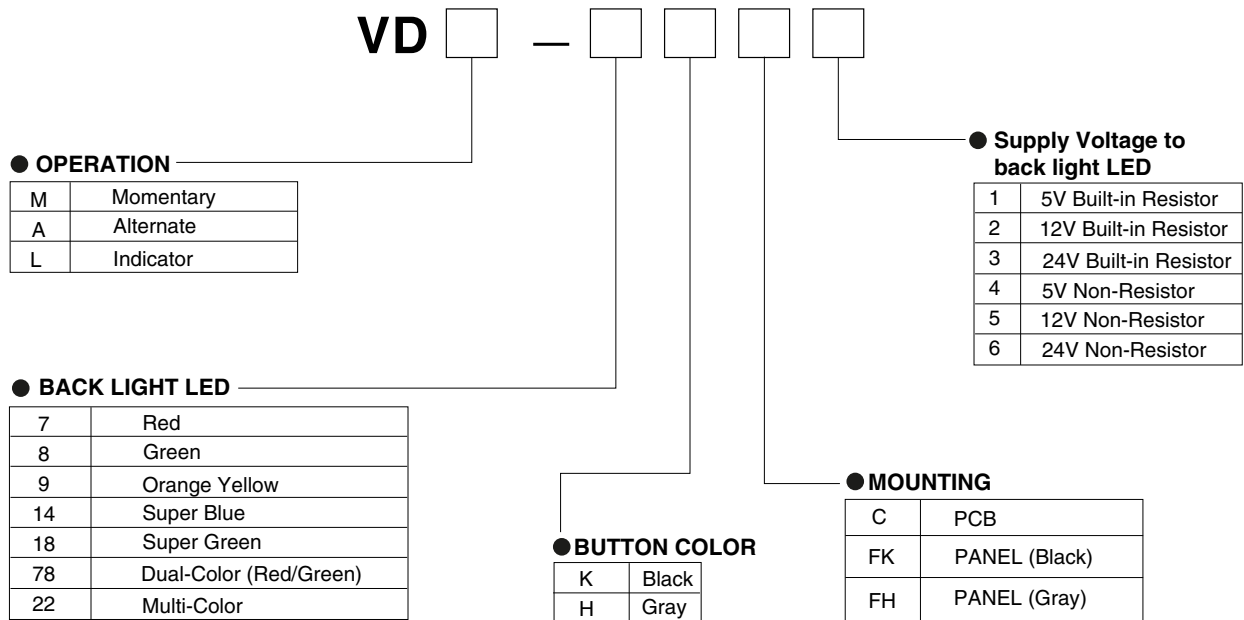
VD □ — □ □ □ □

● Supply Voltage to back light LED

| 1 | 5V Built-in Resistor |
|---|---|
| 2 | 12V Built-in Resistor |
| 3 | 24V Built-in Resistor |
| 4 | 5V Non-Resistor |
| 5 | 12V Non-Resistor |
| 6 | 24V Non-Resistor |

● OPERATION

| M | Momentary |
|---|---|
| A | Alternate |
| L | Indicator |

● BACK LIGHT LED

| 7 | Red |
|---|---|
| 8 | Green |
| 9 | Orange Yellow |
| 14 | Super Blue |
| 18 | Super Green |
| 78 | Dual-Color (Red/Green) |
| 22 | Multi-Color |

● BUTTON COLOR

| K | Black |
|---|---|
| H | Gray |

● MOUNTING

| C | PCB |
|---|---|
| FK | PANEL (Black) |
| FH | PANEL (Gray) |